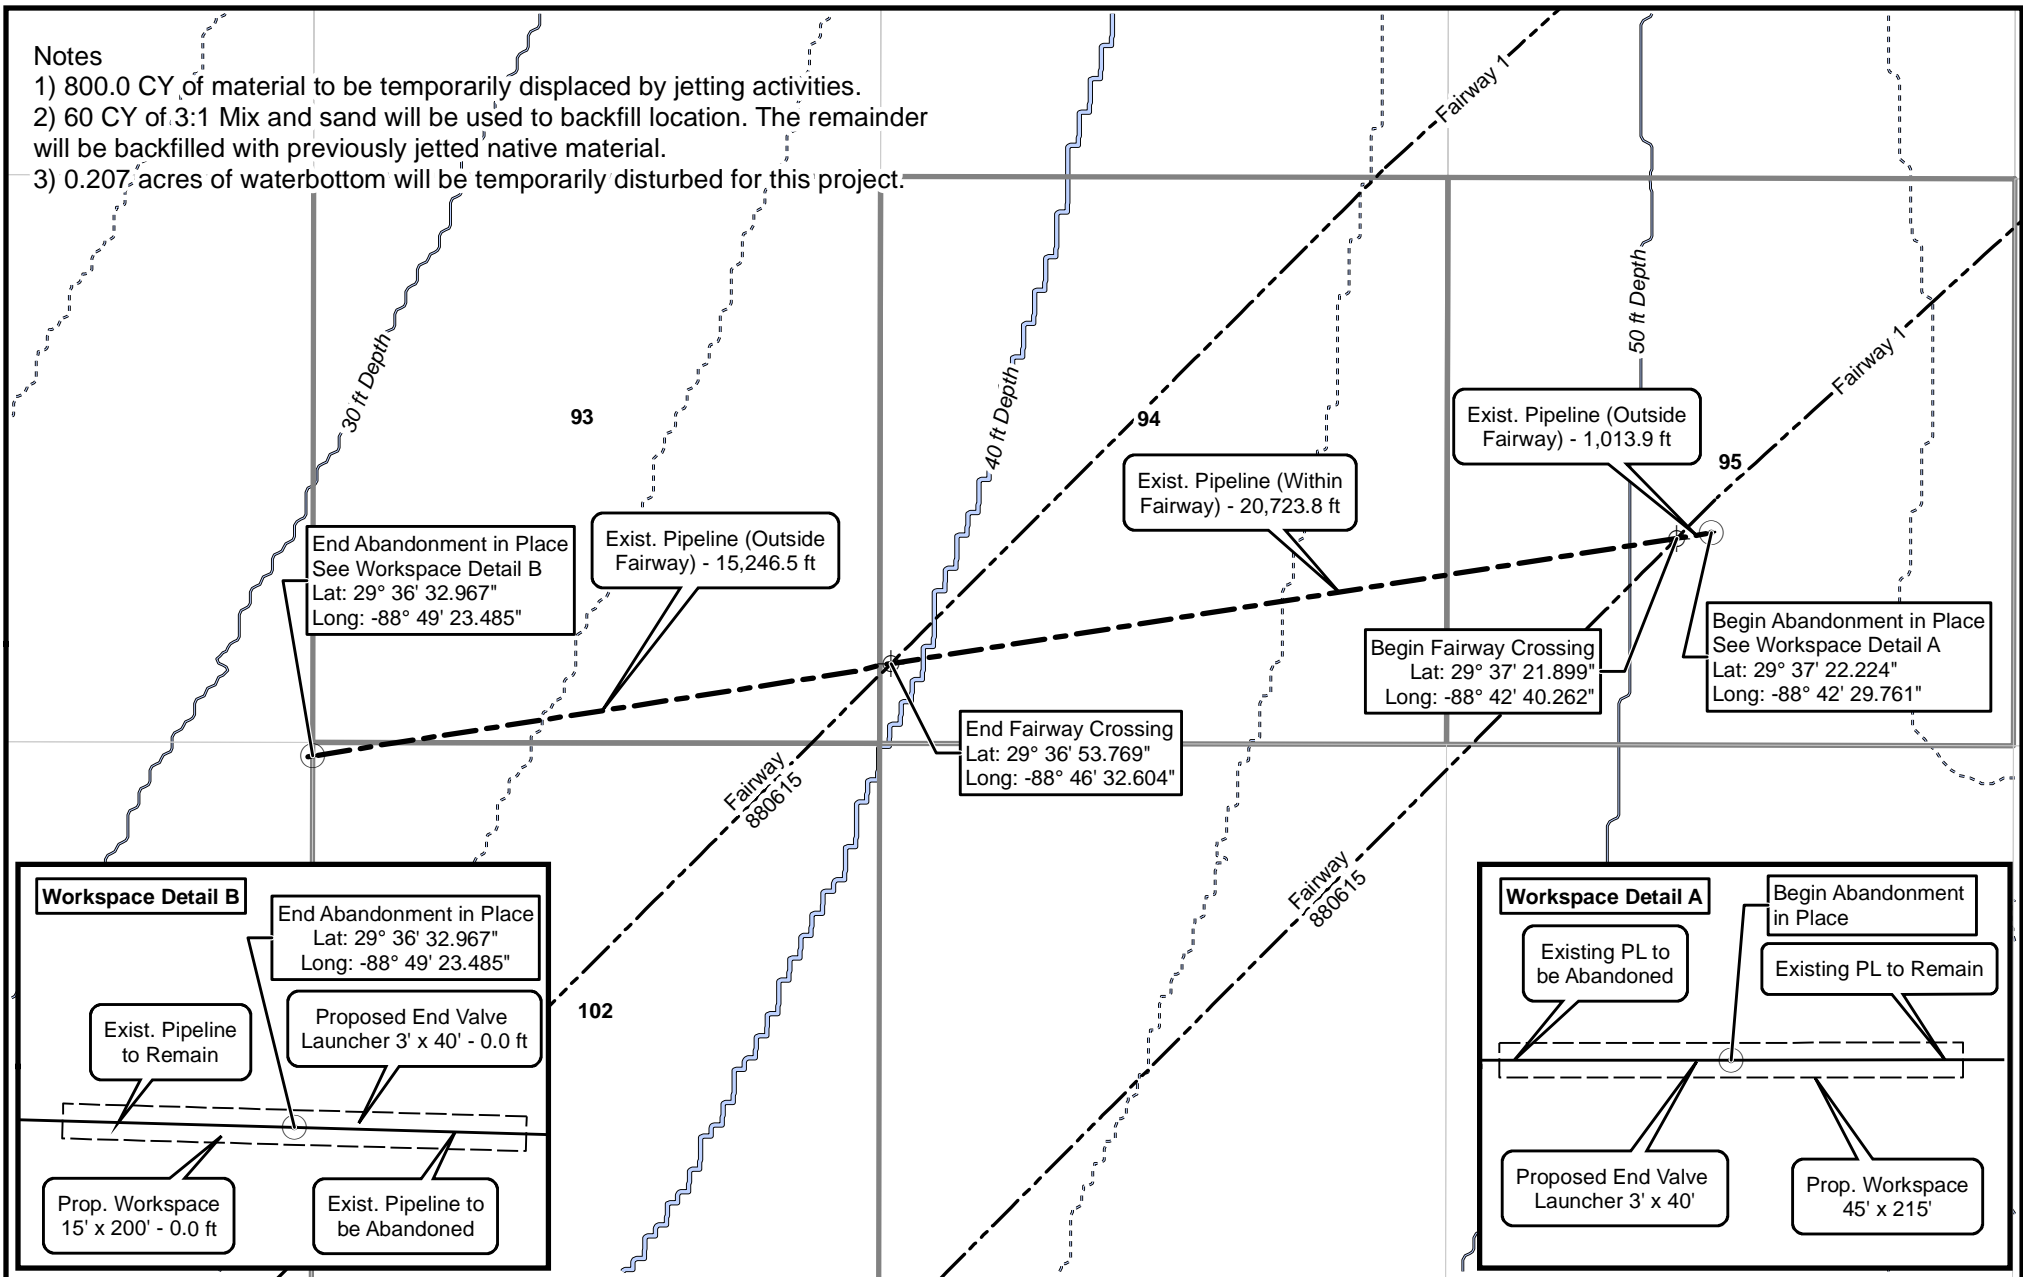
Notes
1) 800.0 CY of material to be temporarily displaced by jetting activities.
2) 60 CY of 3:1 Mix and sand will be used to backfill location. The remainder will be backfilled with previously jetted native material.
3) 0.207 acres of waterbottom will be temporarily disturbed for this project.

Fairway 1

50 ft Depth

Fairway 1

30 ft Depth

40 ft Depth

93

94

Exist. Pipeline (Outside Fairway) - 1,013.9 ft

95

Exist. Pipeline (Within Fairway) - 20,723.8 ft

End Abandonment in Place
See Workspace Detail B
Lat: 29° 36' 32.967"
Long: -88° 49' 23.485"

Exist. Pipeline (Outside Fairway) - 15,246.5 ft

Begin Abandonment in Place
See Workspace Detail A
Lat: 29° 37' 22.224"
Long: -88° 42' 29.761"

Begin Fairway Crossing
Lat: 29° 37' 21.899"
Long: -88° 42' 40.262"

End Fairway Crossing
Lat: 29° 36' 53.769"
Long: -88° 46' 32.604"

Fairway 880615

Fairway 880615

Workspace Detail B

End Abandonment in Place
Lat: 29° 36' 32.967"
Long: -88° 49' 23.485"

102

Exist. Pipeline to Remain

Proposed End Valve Launcher 3' x 40' - 0.0 ft

Prop. Workspace 15' x 200' - 0.0 ft

Exist. Pipeline to be Abandoned

Workspace Detail A

Begin Abandonment in Place

Existing PL to be Abandoned

Existing PL to Remain

Proposed End Valve Launcher 3' x 40'

Prop. Workspace 45' x 215'